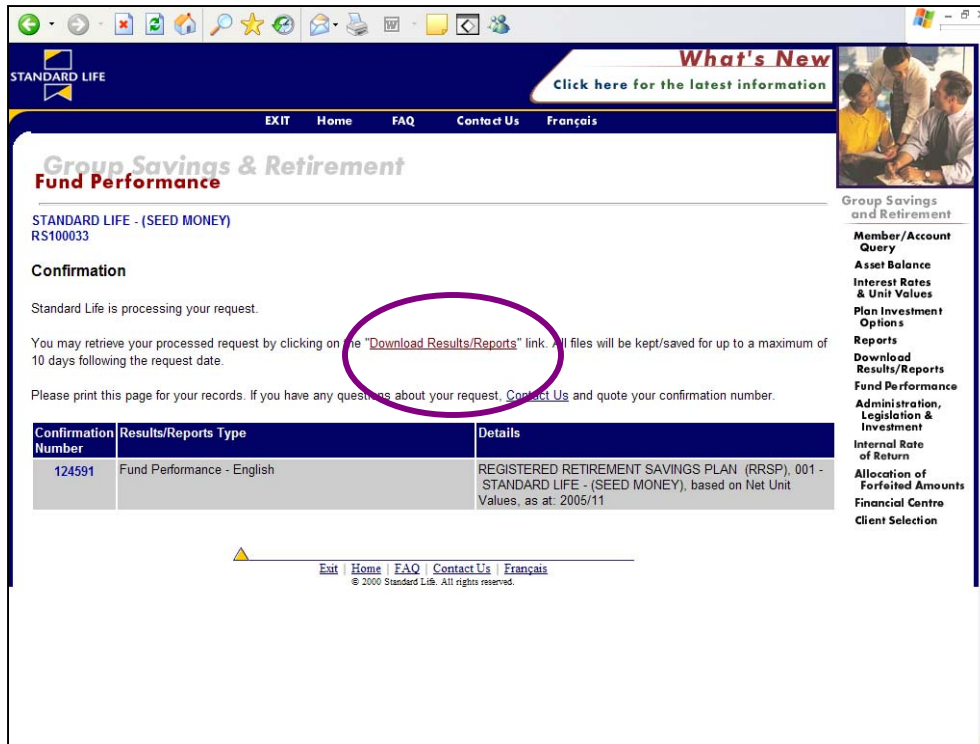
STANDARD LIFE

What's New
Click here for the latest information

EXIT Home FAQ Contact Us Français

Group Savings & Retirement
Fund Performance

STANDARD LIFE - (SEED MONEY)
RS100033

Confirmation

Standard Life is processing your request.

You may retrieve your processed request by clicking on the "Download Results/Reports" link. All files will be kept/saved for up to a maximum of 10 days following the request date.

Please print this page for your records. If you have any questions about your request, Contact Us and quote your confirmation number.

| Confirmation Number | Results/Reports Type | Details |
|---|---|---|
| 124591 | Fund Performance - English | REGISTERED RETIREMENT SAVINGS PLAN (RRSP), 001 - STANDARD LIFE - (SEED MONEY), based on Net Unit Values, as at: 2005/11 |

Exit | Home | FAQ | Contact Us | Français
© 2000 Standard Life. All rights reserved.

Group Savings and Retirement
Member/Account Query
Asset Balance
Interest Rates & Unit Values
Plan Investment Options
Reports
Download Results/Reports
Fund Performance
Administration, Legislation & Investment
Internal Rate of Return
Allocation of Forfeited Amounts
Financial Centre
Client Selection